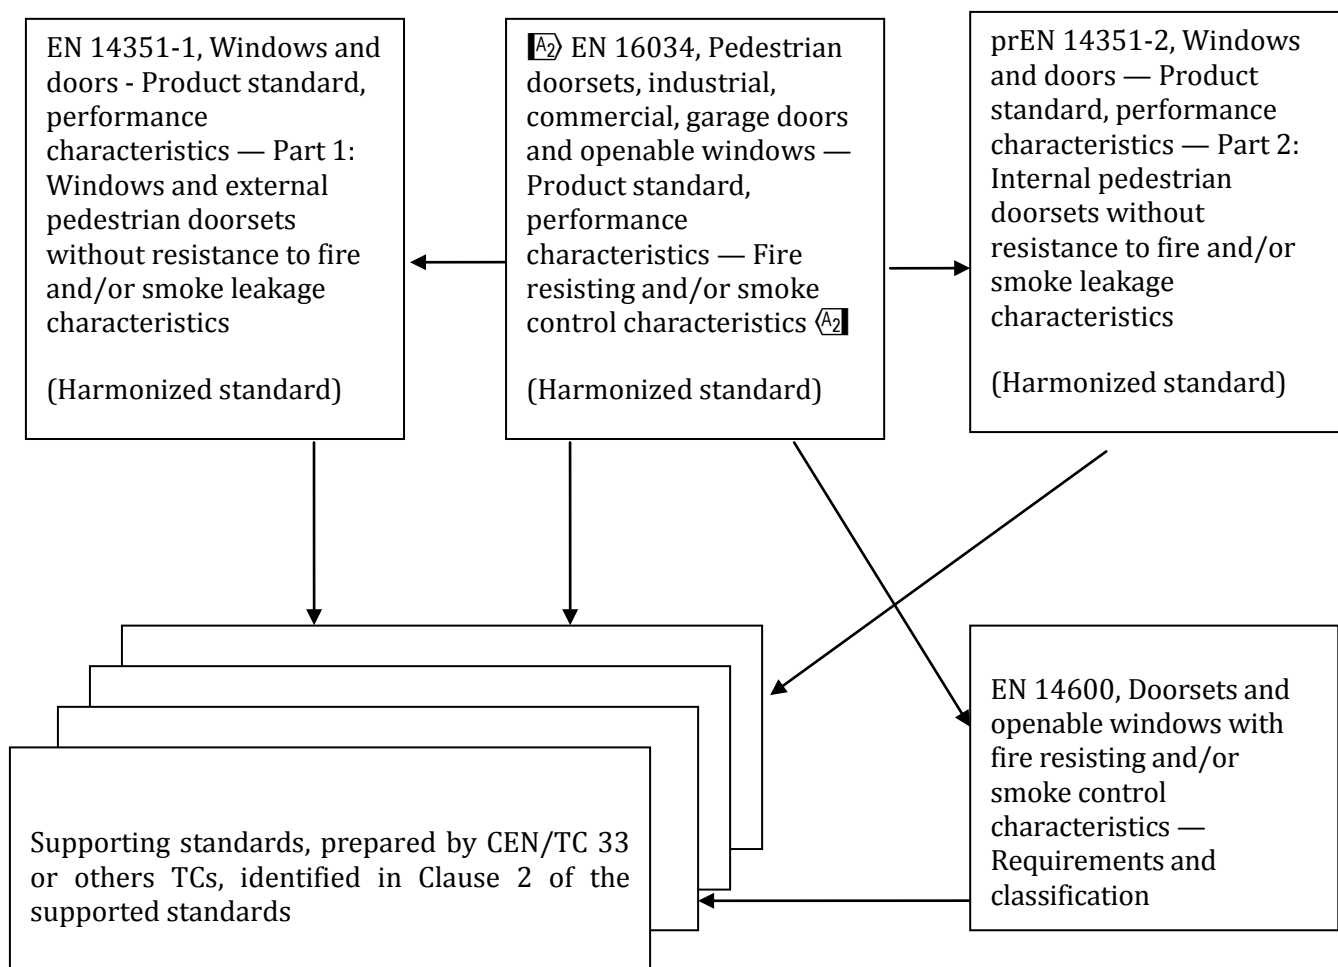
EN 14351-1, Windows and doors - Product standard, performance characteristics — Part 1: Windows and external pedestrian doorsets without resistance to fire and/or smoke leakage characteristics

(Harmonized standard)

A2 EN 16034, Pedestrian doorsets, industrial, commercial, garage doors and openable windows — Product standard, performance characteristics — Fire resisting and/or smoke control characteristics A2

(Harmonized standard)

prEN 14351-2, Windows and doors — Product standard, performance characteristics — Part 2: Internal pedestrian doorsets without resistance to fire and/or smoke leakage characteristics

(Harmonized standard)

Supporting standards, prepared by CEN/TC 33 or others TCs, identified in Clause 2 of the supported standards

EN 14600, Doorsets and openable windows with fire resisting and/or smoke control characteristics — Requirements and classification